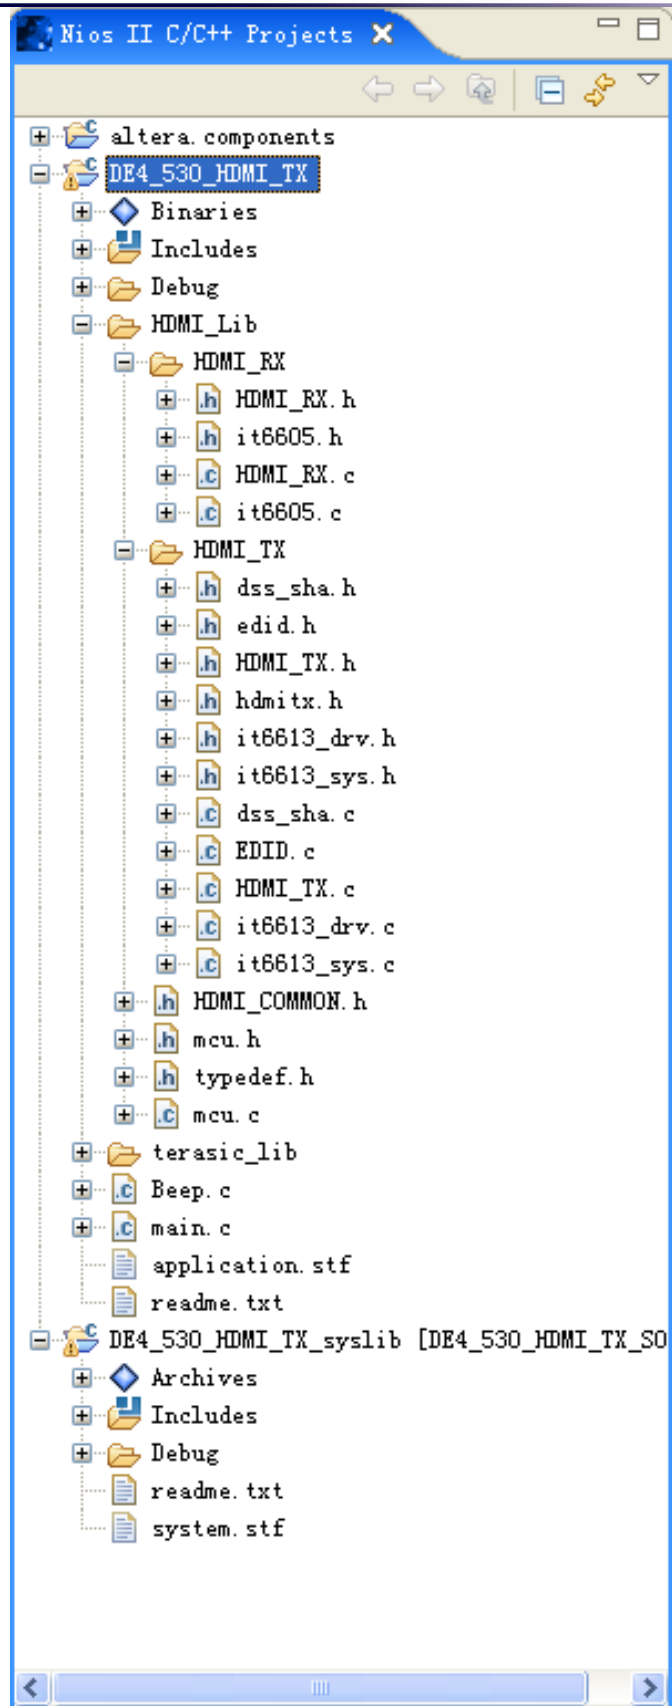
Nios II C/C++ Projects

altera.components
DE4_530_HDMI_TX
Binaries
Includes
Debug
HDMI_Lib
HDMI_RX
HDMI_RX.h
it6605.h
HDMI_RX.c
it6605.c
HDMI_TX
dss_sha.h
edid.h
HDMI_TX.h
hdmitx.h
it6613_drv.h
it6613_sys.h
dss_sha.c
EDID.c
HDMI_TX.c
it6613_drv.c
it6613_sys.c
HDMI_COMMON.h
mcu.h
typedef.h
mcu.c
terasic_lib
Beep.c
main.c
application.stf
readme.txt
DE4_530_HDMI_TX_syslib [DE4_530_HDMI_TX_SO
Archives
Includes
Debug
readme.txt
system.stf